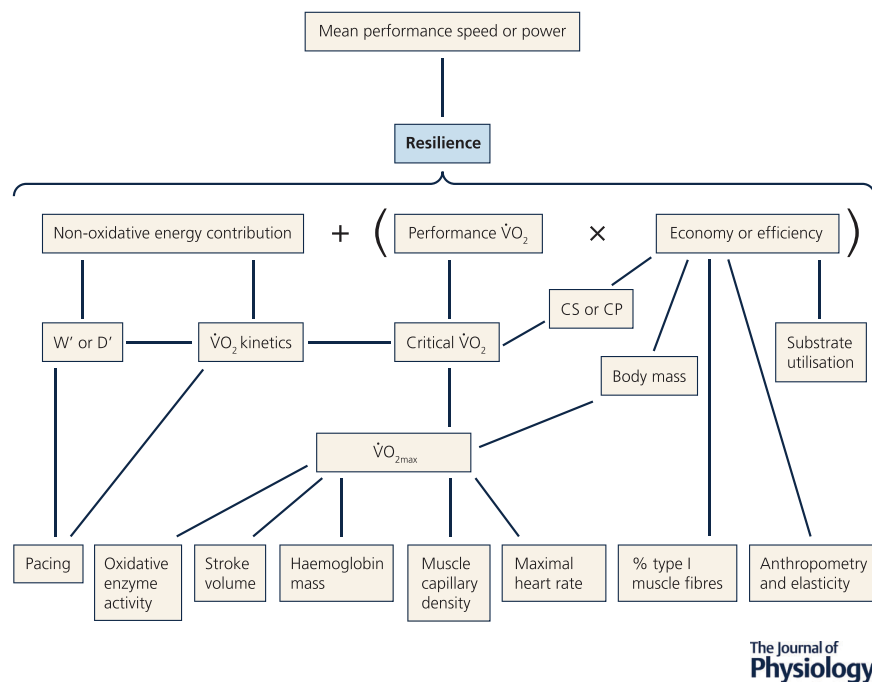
Mean performance speed or power

Resilience

Non-oxidative energy contribution + ( Performance $\dot{V}O_2$ × Economy or efficiency )

CS or CP

W′ or D′

$\dot{V}O_2$ kinetics

Critical $\dot{V}O_2$

Substrate utilisation

Body mass

$\dot{V}O_{2max}$

Pacing

Oxidative enzyme activity

Stroke volume

Haemoglobin mass

Muscle capillary density

Maximal heart rate

% type I muscle fibres

Anthropometry and elasticity

The Journal of Physiology